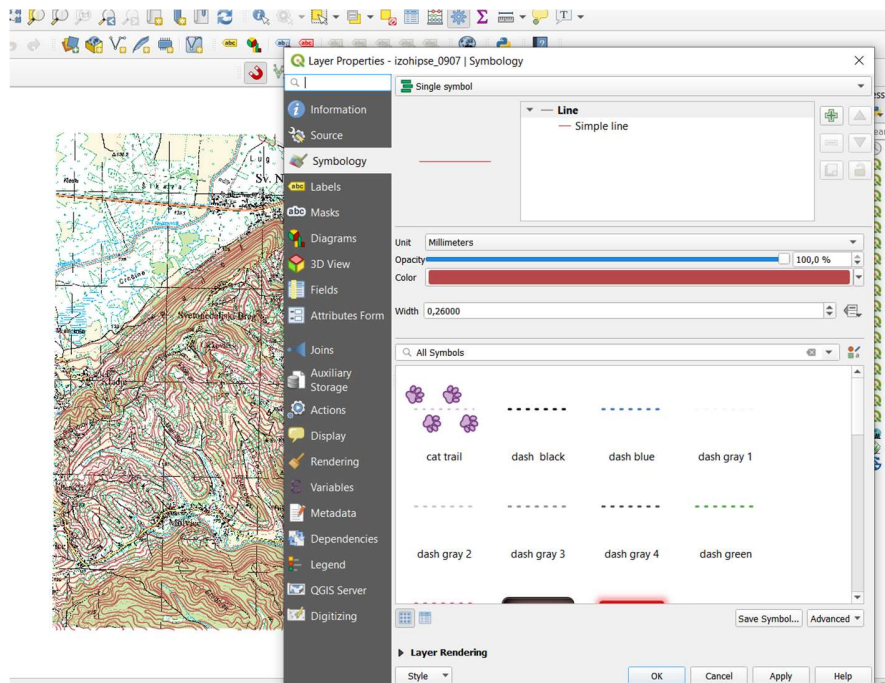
Layer Properties - izohipse_0907 | Symbology

Information
Source
Symbology
Labels
Masks
Diagrams
3D View
Fields
Attributes Form
Joins
Auxiliary Storage
Actions
Display
Rendering
Variables
Metadata
Dependencies
Legend
QGIS Server
Digitizing

Single symbol

Line
Simple line

Unit Millimeters
Opacity 100,0 %
Color
Width 0,26000

All Symbols

cat trail
dash black
dash blue
dash gray 1
dash gray 2
dash gray 3
dash gray 4
dash green

Save Symbol...
Advanced

Layer Rendering

Style
OK
Cancel
Apply
Help

Sv. N
Lug
Rieka
Crešnja
Nvetonedelska Brda
Molvice